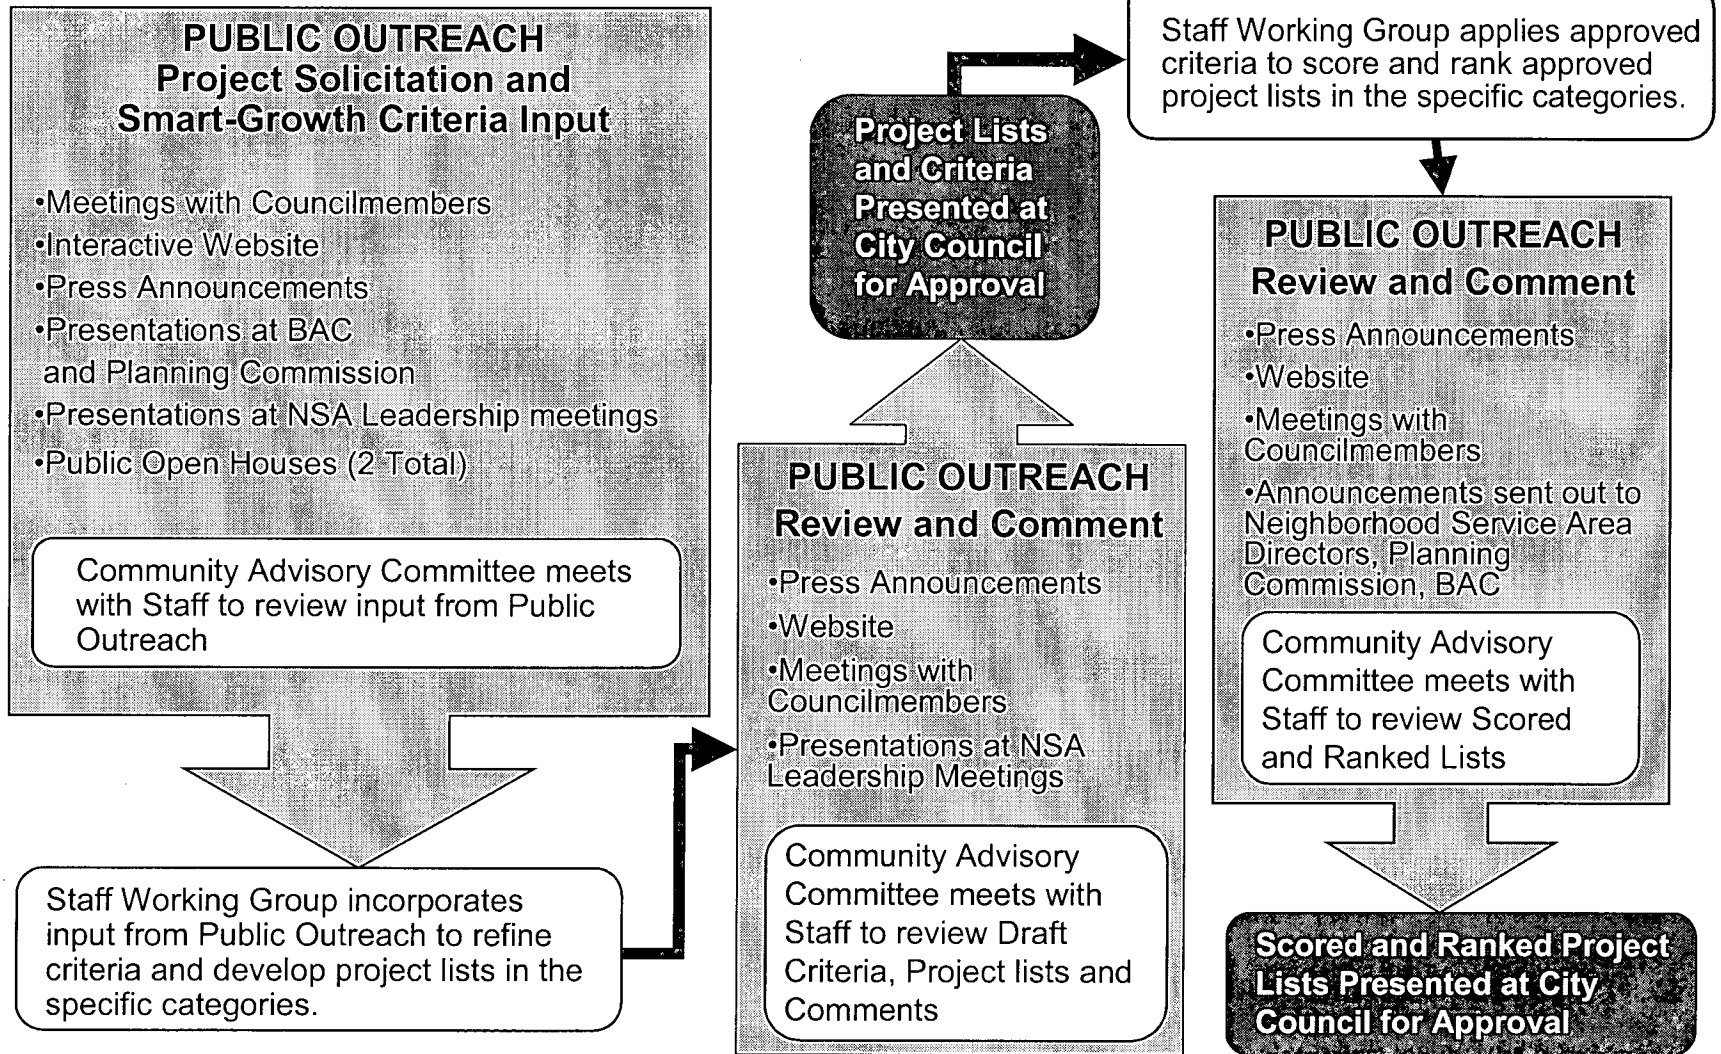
PUBLIC OUTREACH
Project Solicitation and Smart-Growth Criteria Input

•Meetings with Councilmembers
•Interactive Website
•Press Announcements
•Presentations at BAC and Planning Commission
•Presentations at NSA Leadership meetings
•Public Open Houses (2 Total)

Community Advisory Committee meets with Staff to review input from Public Outreach

Staff Working Group incorporates input from Public Outreach to refine criteria and develop project lists in the specific categories.

Project Lists and Criteria Presented at City Council for Approval

PUBLIC OUTREACH
Review and Comment

•Press Announcements
•Website
•Meetings with Councilmembers
•Presentations at NSA Leadership Meetings

Community Advisory Committee meets with Staff to review Draft Criteria, Project lists and Comments

Staff Working Group applies approved criteria to score and rank approved project lists in the specific categories.

PUBLIC OUTREACH
Review and Comment

•Press Announcements
•Website
•Meetings with Councilmembers
•Announcements sent out to Neighborhood Service Area Directors, Planning Commission, BAC

Community Advisory Committee meets with Staff to review Scored and Ranked Lists

Scored and Ranked Project Lists Presented at City Council for Approval